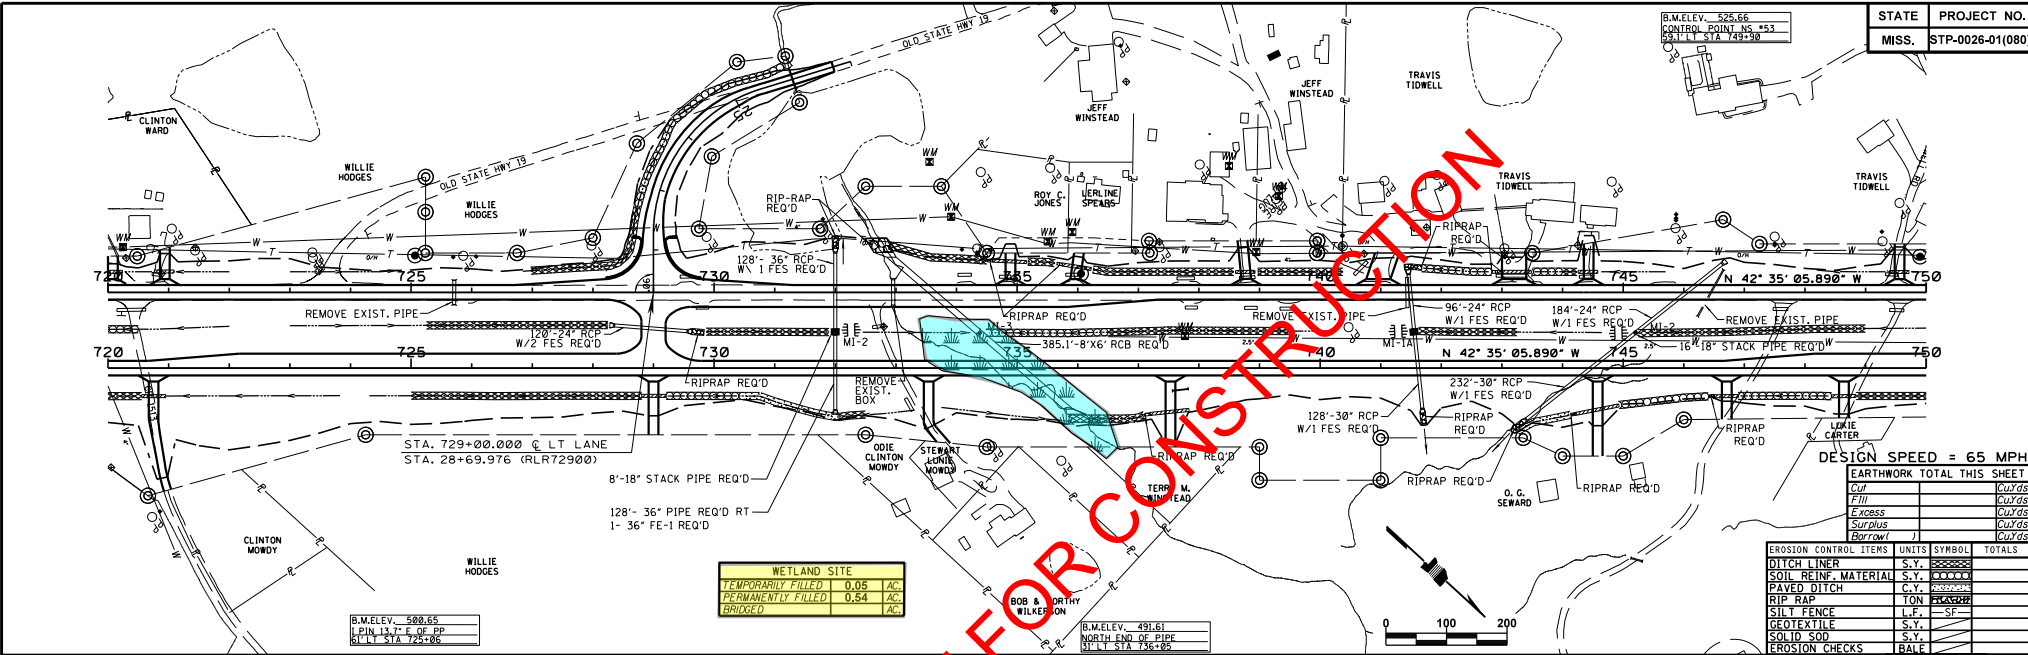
| STATE | PROJECT NO. |
|---|---|
| MISS. | STP-0026-01(080) |

B.M.ELEV. 525.66
CONTROL POINT NS #53
59.1' LT STA 749+90

OLD STATE HWY 19

CLINTON WARD

WILLIE HODGES

OLD STATE HWY 19

WILLIE HODGES

JEFF WINSTEAD

JEFF WINSTEAD

TRAVIS TIDWELL

TRAVIS TIDWELL

TRAVIS TIDWELL

RIP-RAP REQ'D

ROY C. JONES

VERLINE SPEARS

RIPRAP REQ'D

128'- 36" RCP W\ 1 FES REQ'D

720 725 730 735 740 745 750

N 42° 35' 05.890" W

REMOVE EXIST. PIPE

120'-24" RCP W/2 FES REQ'D

MI-2

RIPRAP REQ'D

MI-3

385.1'-8'X6' RCB REQ'D

REMOVE EXIST. PIPE

96'-24" RCP W/1 FES REQ'D

184'-24" RCP W/1 FES REQ'D

MI-2

REMOVE EXIST. PIPE

MI-1A

16'-18" STACK PIPE REQ'D

720 725 730 735 740 745 750

N 42° 35' 05.890" W

RIPRAP REQ'D

REMOVE EXIST. BOX

232'-30" RCP W/1 FES REQ'D

128'-30" RCP W/1 FES REQ'D

RIPRAP REQ'D

RIPRAP REQ'D

LOKIE CARTER

STA. 729+00.000 ℄ LT LANE
STA. 28+69.976 (RLR72900)

ODIE CLINTON MOWDY

STEWART LONIE MOWDY

RIPRAP REQ'D

TERRY M. WINSTEAD

RIPRAP REQ'D

RIPRAP REQ'D

O. G. SEWARD

DESIGN SPEED = 65 MPH

| EARTHWORK TOTAL THIS SHEET | | |
|---|---|---|
| Cut | | Cu.Yds |
| Fill | | Cu.Yds |
| Excess | | Cu.Yds |
| Surplus | | Cu.Yds |
| Borrow( ) | | Cu.Yds |

8'-18" STACK PIPE REQ'D

128'- 36" PIPE REQ'D RT
1- 36" FE-1 REQ'D

CLINTON MOWDY

WILLIE HODGES

| WETLAND SITE | | |
|---|---|---|
| TEMPORARILY FILLED | 0.05 | AC. |
| PERMANENTLY FILLED | 0.54 | AC. |
| BRIDGED | | AC. |

B.M.ELEV. 500.65
L PIN 13.7' E OF PP
61' LT STA 725+06

BOB & DORTHY WILKERSON

B.M.ELEV. 491.61
NORTH END OF PIPE
31' LT STA 736+05

FOR CONSTRUCTION

0 100 200

| EROSION CONTROL ITEMS | UNITS | SYMBOL | TOTALS |
|---|---|---|---|
| DITCH LINER | S.Y. | | |
| SOIL REINF. MATERIAL | S.Y. | | |
| PAVED DITCH | C.Y. | | |
| RIP RAP | TON | | |
| SILT FENCE | L.F. | SF | |
| GEOTEXTILE | S.Y. | | |
| SOLID SOD | S.Y. | | |
| EROSION CHECKS | BALE | | |